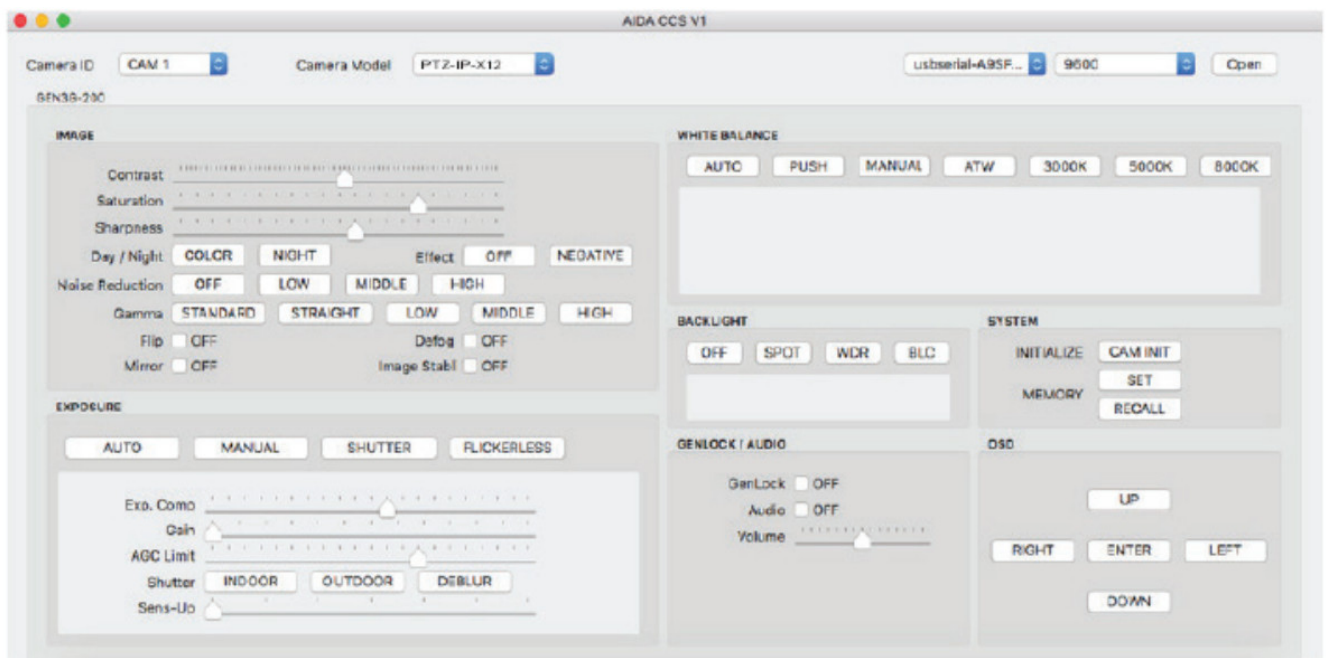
AIDA CCS V1

Camera ID CAM 1 Camera Model PTZ-IP-X12 usbserial-A9SF... 9600 Open

GEN3G-200

IMAGE

Contrast
Saturation
Sharpness
Day / Night COLOR NIGHT Effect OFF NEGATIVE
Noise Reduction OFF LOW MIDDLE HIGH
Gamma STANDARD STRAIGHT LOW MIDDLE HIGH
Flip OFF Defog OFF
Mirror OFF Image Stabl OFF

EXPOSURE

AUTO MANUAL SHUTTER FLICKERLESS

Exp. Comp
Gain
AGC Limit
Shutter INDOOR OUTDOOR DEBLUR
Sens-Up

WHITE BALANCE

AUTO PUSH MANUAL ATW 3000K 5000K 8000K

BACKLIGHT

OFF SPOT WDR BLC

SYSTEM

INITIALIZE CAM INIT
MEMORY SET RECALL

GENLOCK / AUDIO

GenLock OFF
Audio OFF
Volume

OSD

UP
RIGHT ENTER LEFT
DOWN